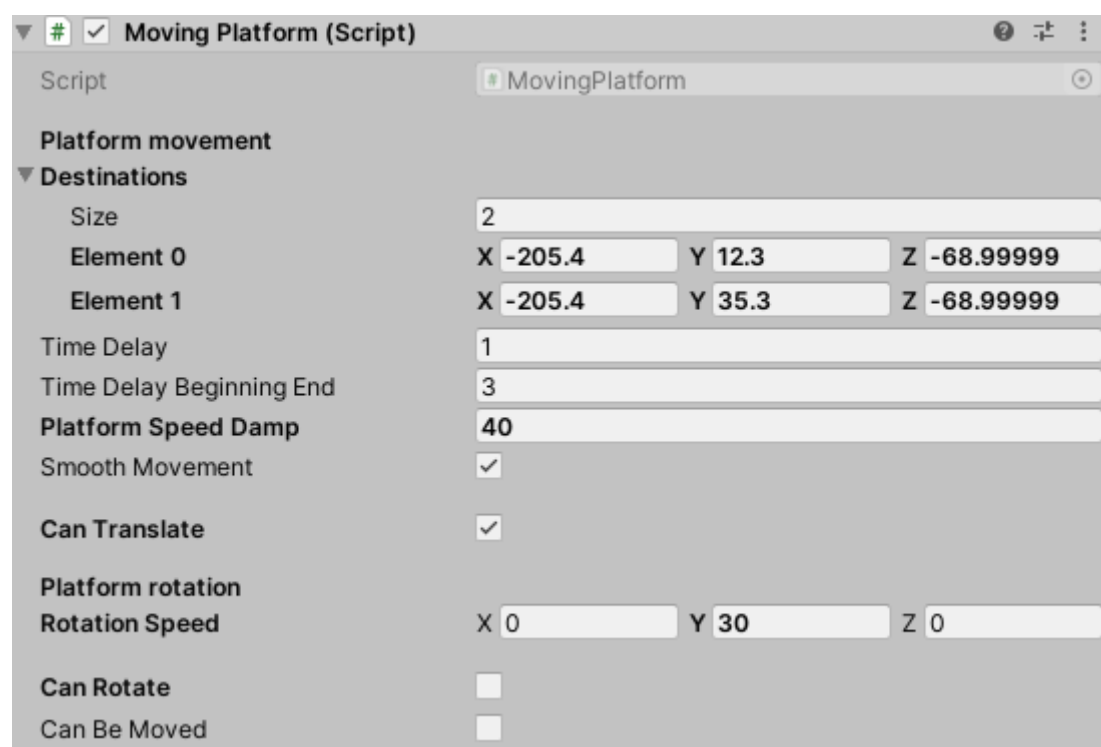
Moving Platform (Script)

Script MovingPlatform

Platform movement

Destinations

Size 2

Element 0 X -205.4 Y 12.3 Z -68.99999

Element 1 X -205.4 Y 35.3 Z -68.99999

Time Delay 1

Time Delay Beginning End 3

Platform Speed Damp 40

Smooth Movement ✓

Can Translate ✓

Platform rotation

Rotation Speed X 0 Y 30 Z 0

Can Rotate

Can Be Moved